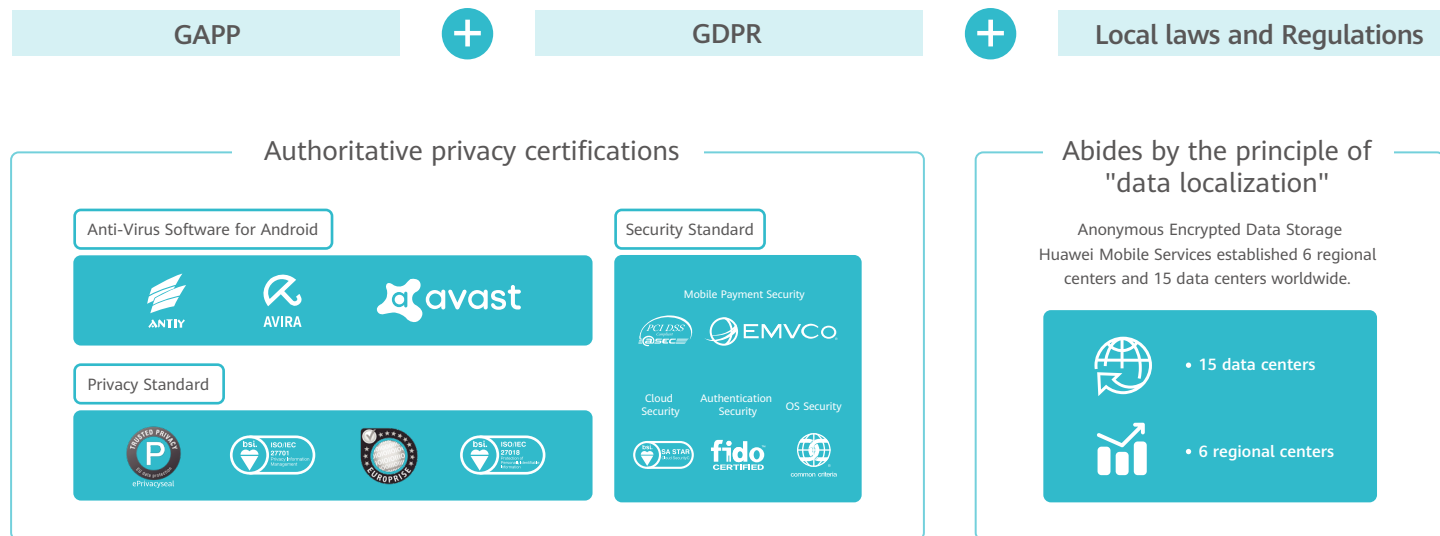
GAPP

GDPR

Local laws and Regulations

Authoritative privacy certifications

Anti-Virus Software for Android

ANTIY

AVIRA

avast

Privacy Standard

TRUSTED PRIVACY

P

ePrivacyseal

bsi. ISO/IEC 27701 Privacy Information Management

EUROPRISE

bsi. ISO/IEC 27018

Security Standard

Mobile Payment Security

PCI DSS

@SEC

EMVCo

Cloud Security

Authentication Security

OS Security

bsi. CSA STAR

fido CERTIFIED

common criteria

Abides by the principle of "data localization"

Anonymous Encrypted Data Storage
Huawei Mobile Services established 6 regional centers and 15 data centers worldwide.

• 15 data centers

• 6 regional centers